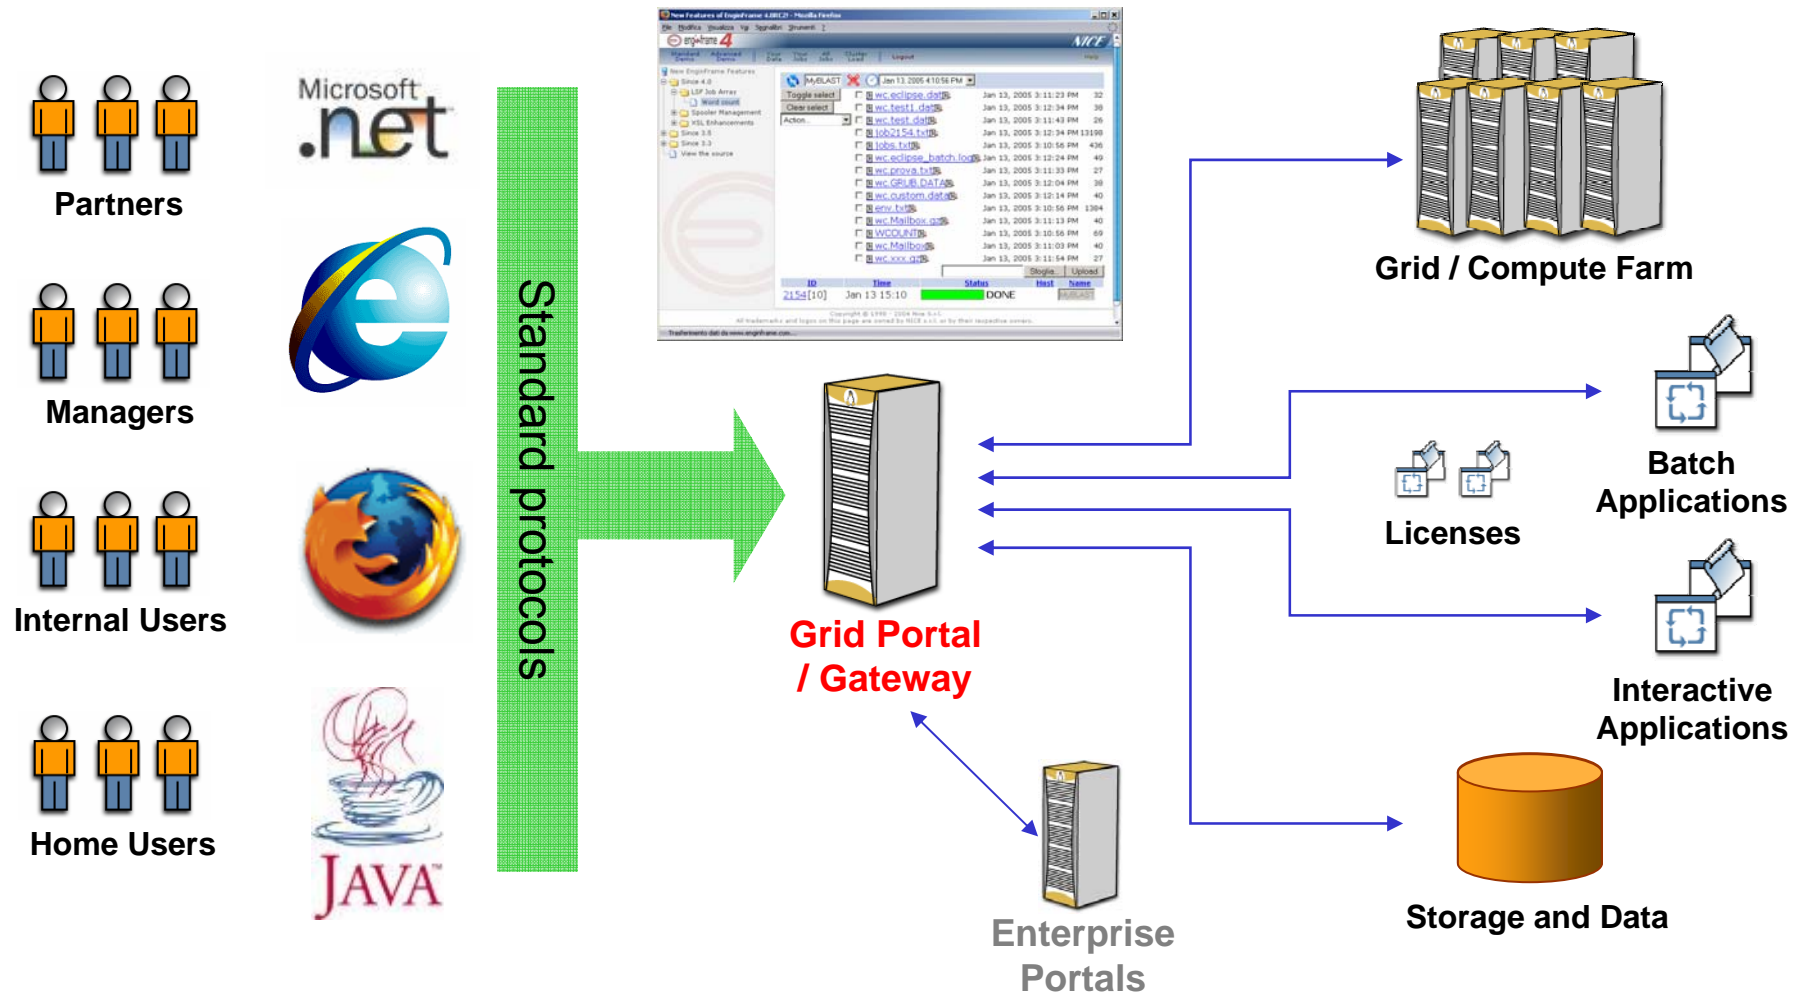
Partners

Managers

Internal Users

Home Users

Microsoft .net

JAVA

Standard protocols

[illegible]

Grid Portal / Gateway

Enterprise Portals

Grid / Compute Farm

Batch Applications

Licenses

Interactive Applications

Storage and Data